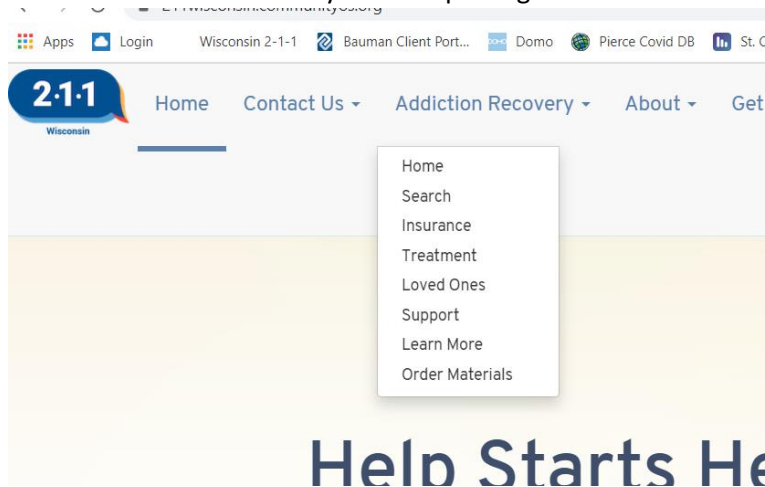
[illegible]wisconsin.communityos.org

Apps Login Wisconsin 2-1-1 Bauman Client Port... Domo Pierce Covid DB St. C

2·1·1 Wisconsin

Home Contact Us Addiction Recovery About Get

Home
Search
Insurance
Treatment
Loved Ones
Support
Learn More
Order Materials

Help Starts He